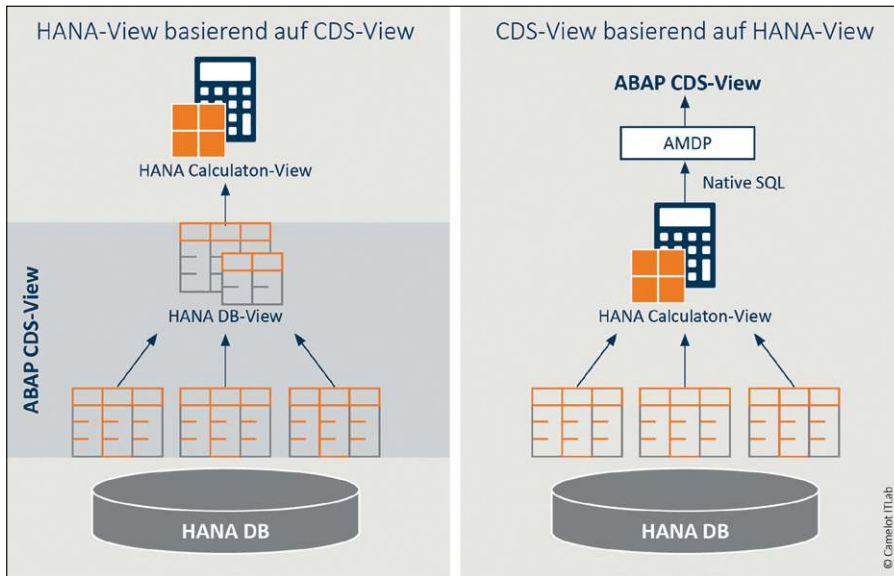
HANA-View basierend auf CDS-View

HANA Calculaton-View

ABAP CDS-View

HANA DB-View

HANA DB

CDS-View basierend auf HANA-View

ABAP CDS-View

AMDP

Native SQL

HANA Calculaton-View

HANA DB

© Camelot ITLab